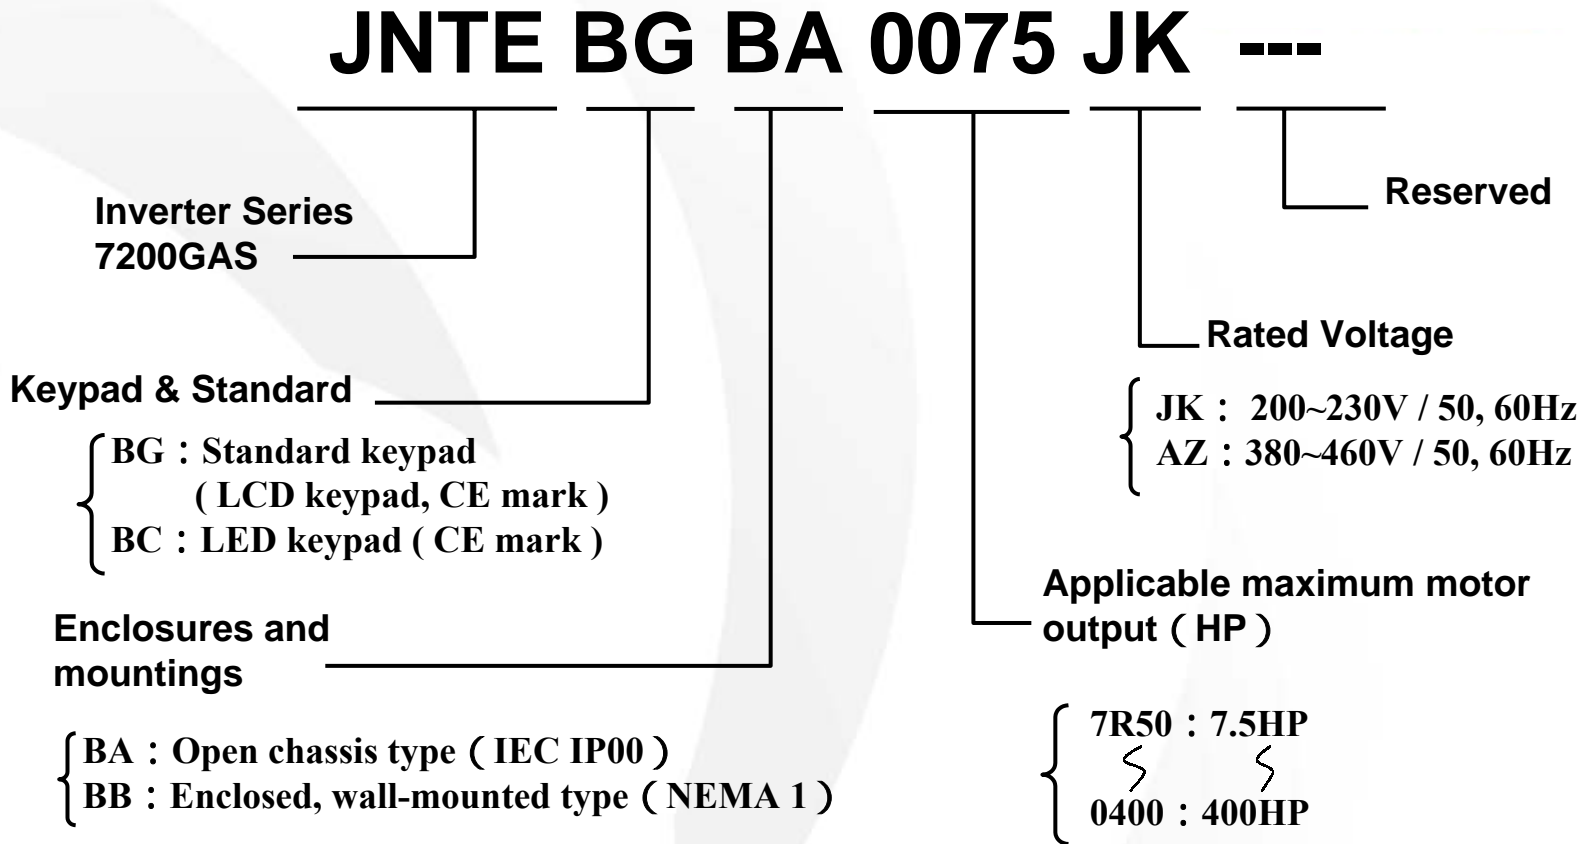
JNTE BG BA 0075 JK ---

Reserved

Inverter Series
7200GAS

Rated Voltage

JK： 200~230V / 50, 60Hz
AZ：380~460V / 50, 60Hz

Keypad & Standard

BG：Standard keypad
( LCD keypad, CE mark )
BC：LED keypad ( CE mark )

Applicable maximum motor output（HP）

Enclosures and mountings

7R50：7.5HP
~ ~
0400：400HP

BA：Open chassis type（IEC IP00）
BB：Enclosed, wall-mounted type（NEMA 1）